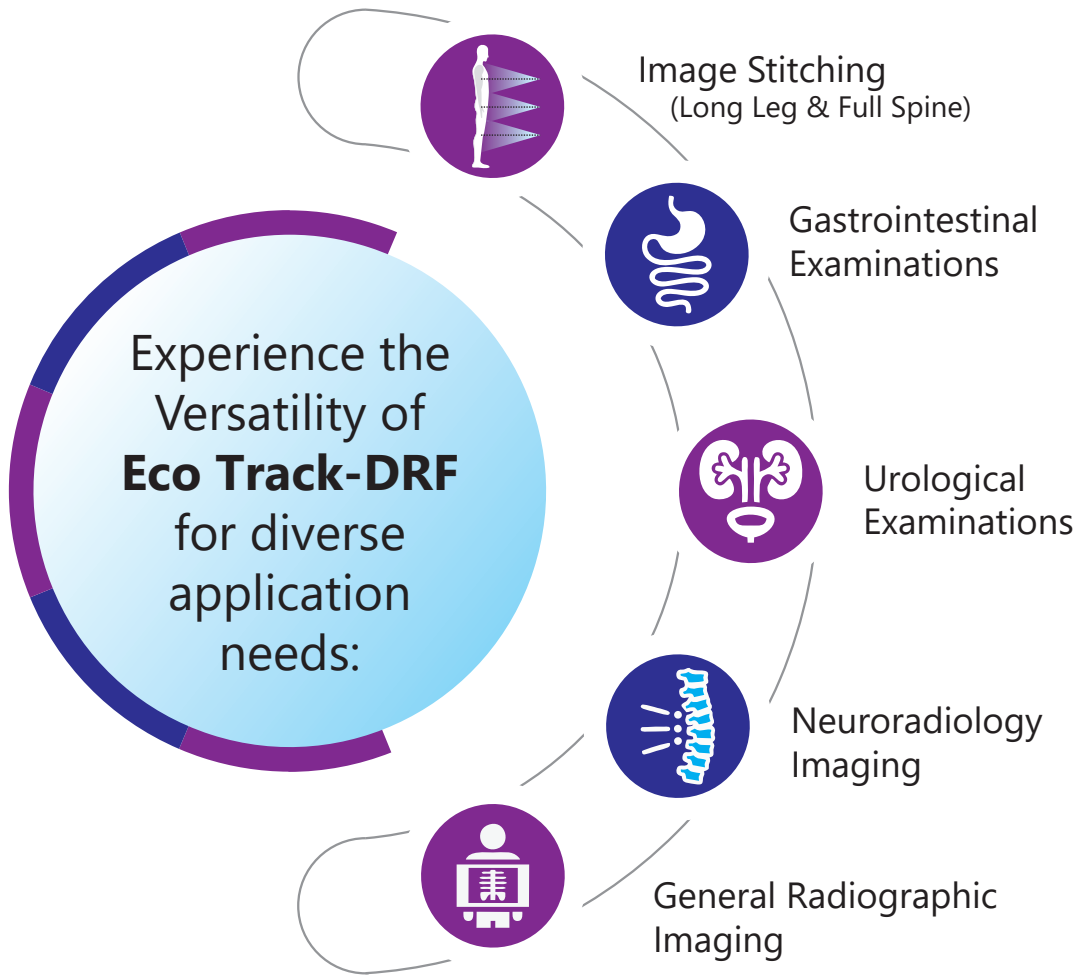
Experience the Versatility of **Eco Track-DRF** for diverse application needs:

Image Stitching
(Long Leg & Full Spine)

Gastrointestinal Examinations

Urological Examinations

Neuroradiology Imaging

General Radiographic Imaging